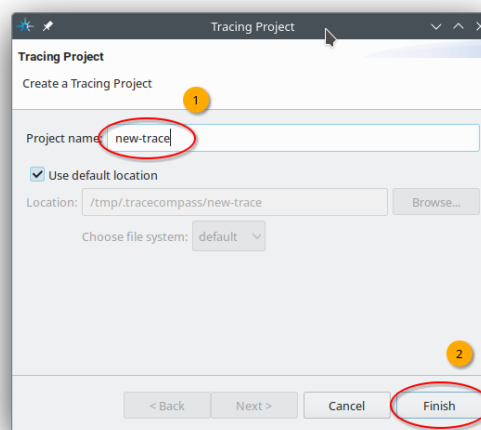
Tracing Project

Tracing Project

Create a Tracing Project

1

Project name: new-trace

Use default location

Location: /tmp/.tracecompass/new-trace

Browse...

Choose file system: default

2

< Back

Next >

Cancel

Finish